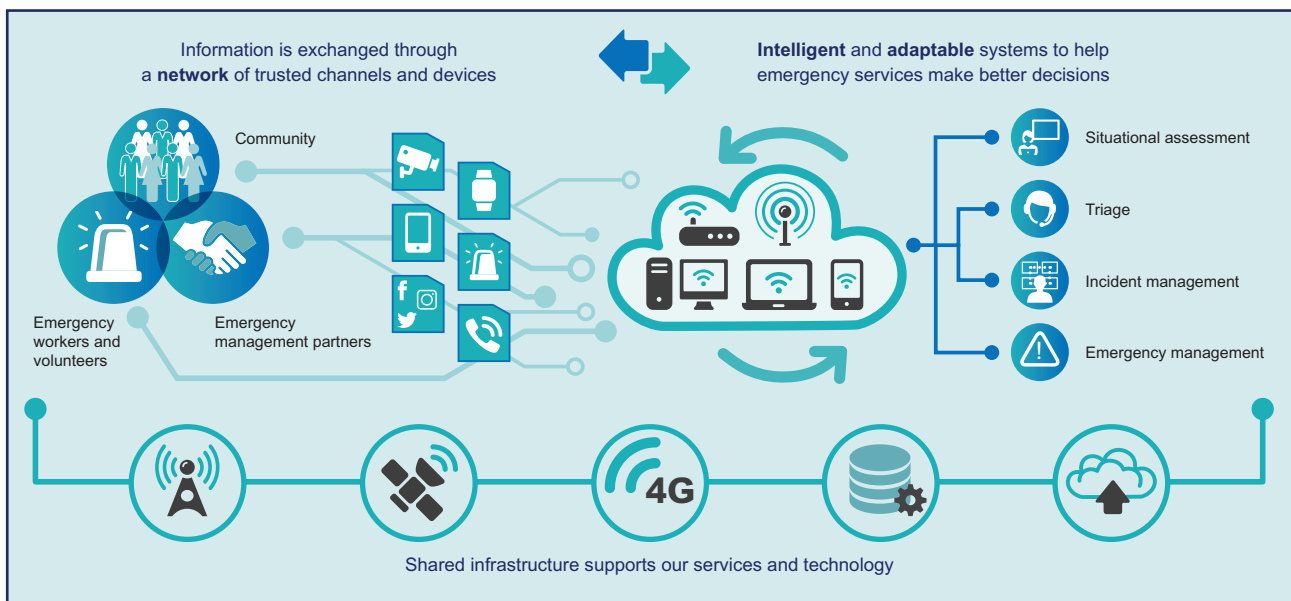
Information is exchanged through a **network** of trusted channels and devices

**Intelligent** and **adaptable** systems to help emergency services make better decisions

Community

Emergency workers and volunteers

Emergency management partners

Situational assessment

Triage

Incident management

Emergency management

4G

Shared infrastructure supports our services and technology